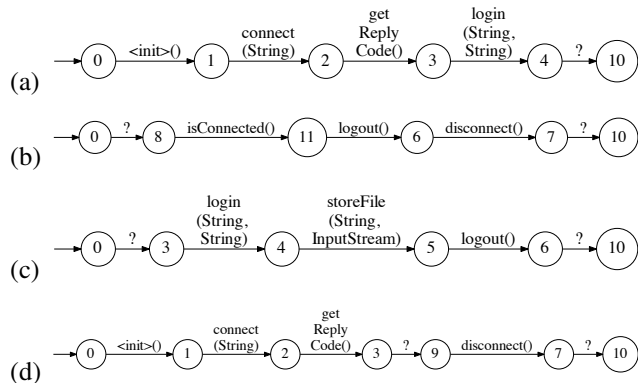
(a) 0 <init>() 1 connect (String) 2 get Reply Code() 3 login (String, String) 4 ? 10

(b) 0 ? 8 isConnected() 11 logout() 6 disconnect() 7 ? 10

(c) 0 ? 3 login (String, String) 4 storeFile (String, InputStream) 5 logout() 6 ? 10

(d) 0 <init>() 1 connect (String) 2 get Reply Code() 3 ? 9 disconnect() 7 ? 10